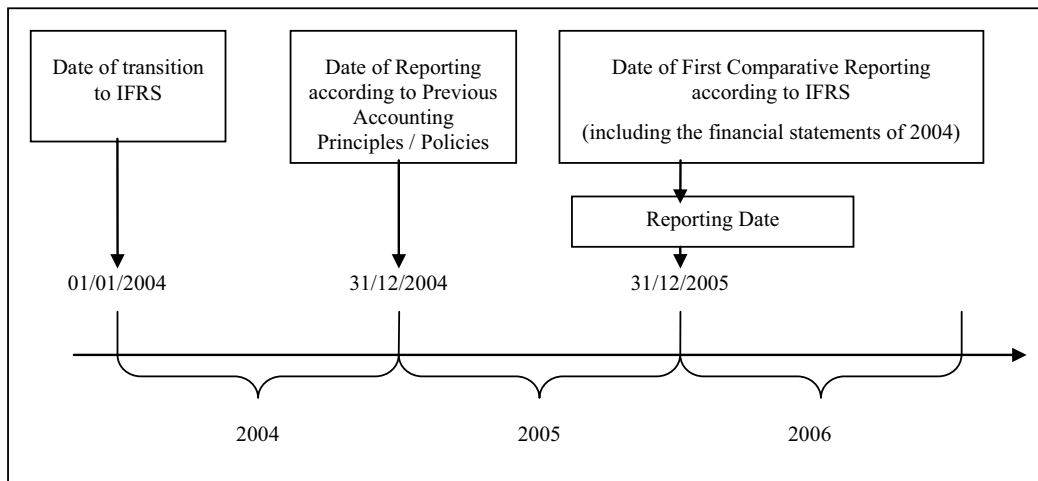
Date of transition to IFRS

Date of Reporting according to Previous Accounting Principles / Policies

Date of First Comparative Reporting according to IFRS

(including the financial statements of 2004)

Reporting Date

01/01/2004

31/12/2004

31/12/2005

2004

2005

2006